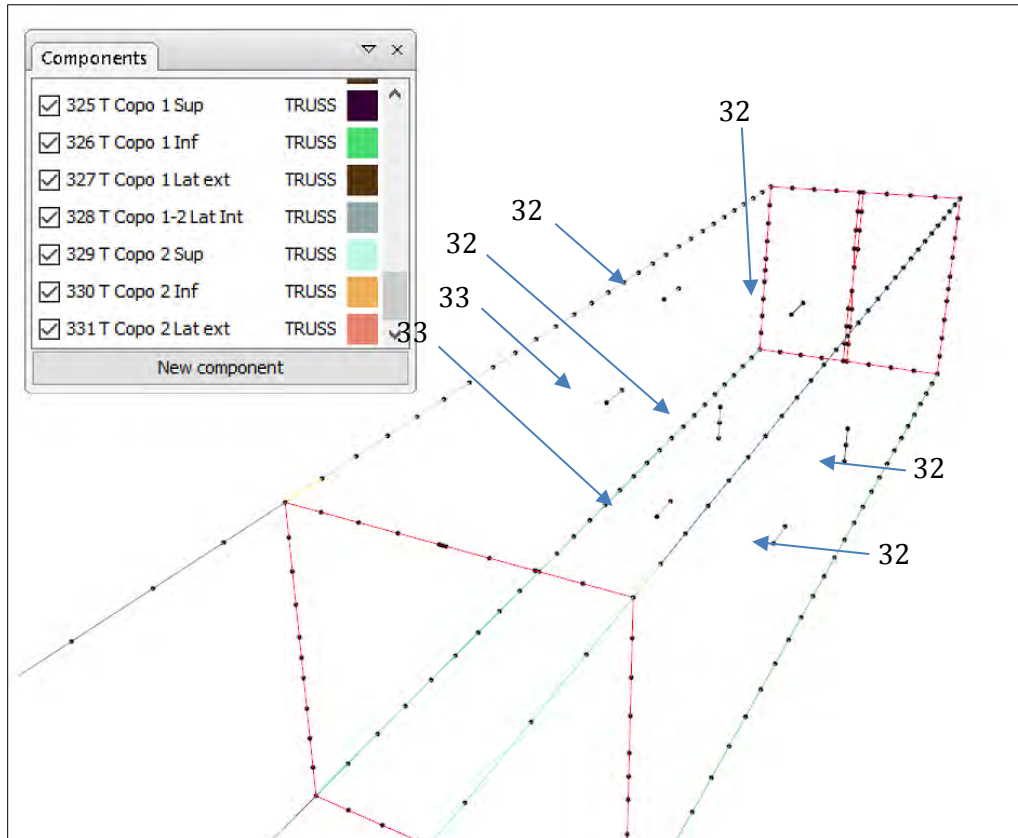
Components

| | | |
|---|---|---|
| ☑ 325 T Copo 1 Sup | TRUSS | |
| ☑ 326 T Copo 1 Inf | TRUSS | |
| ☑ 327 T Copo 1 Lat ext | TRUSS | |
| ☑ 328 T Copo 1-2 Lat Int | TRUSS | |
| ☑ 329 T Copo 2 Sup | TRUSS | |
| ☑ 330 T Copo 2 Inf | TRUSS | |
| ☑ 331 T Copo 2 Lat ext | TRUSS | |

New component

32

32

32

33

33

32

32